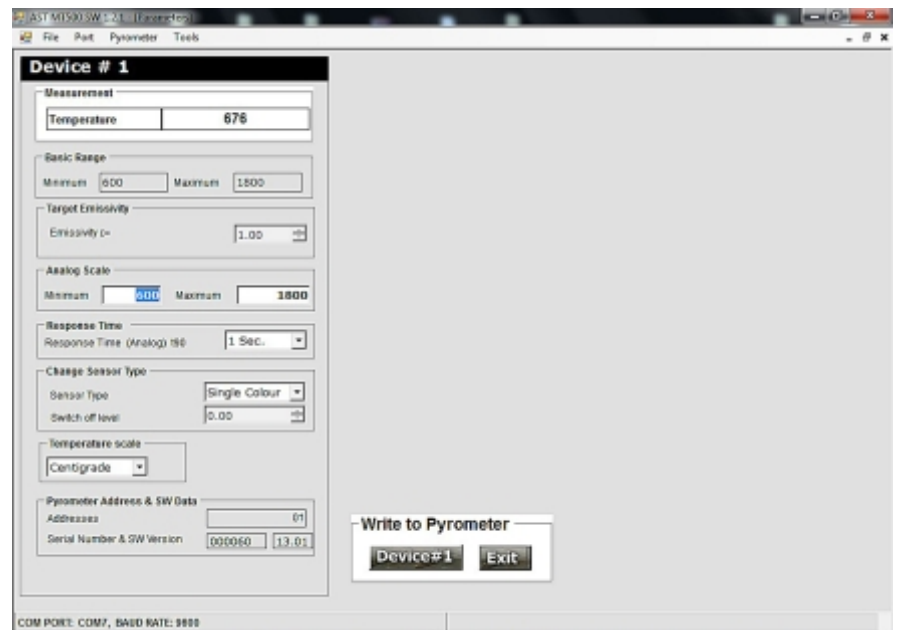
AST M1500 SW 1.2.1 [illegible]

File Port Pyrometer Tools

Device # 1

Measurement

Temperature 676

Basic Range

Minimum 600 Maximum 1800

Target Emissivity

Emissivity ε= 1.00

Analog Scale

Minimum 600 Maximum 1800

Response Time

Response Time (Analog) t90 1 Sec.

Change Sensor Type

Sensor Type Single Colour

Switch off level 0.00

Temperature scale

Centigrade

Pyrometer Address & SW Data

Addresses 01

Serial Number & SW Version 000060 13.01

Write to Pyrometer

Device#1 Exit

COM PORT: COM7, BAUD RATE: 9600